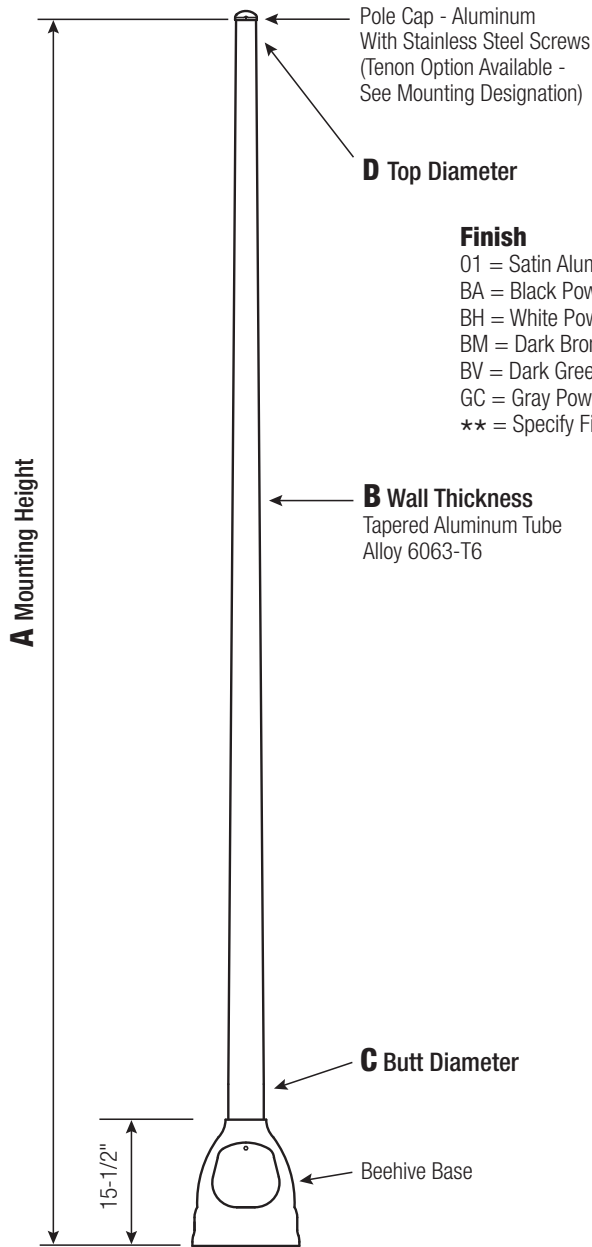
Pole Cap - Aluminum
With Stainless Steel Screws
(Tenon Option Available -
See Mounting Designation)

D Top Diameter

Finish
01 = Satin Alum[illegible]
BA = Black Pow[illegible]
BH = White Pow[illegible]
BM = Dark Bron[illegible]
BV = Dark Gree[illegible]
GC = Gray Pow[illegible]
** = Specify Fi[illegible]

A Mounting Height

B Wall Thickness
Tapered Aluminum Tube
Alloy 6063-T6

C Butt Diameter

15-1/2"

Beehive Base